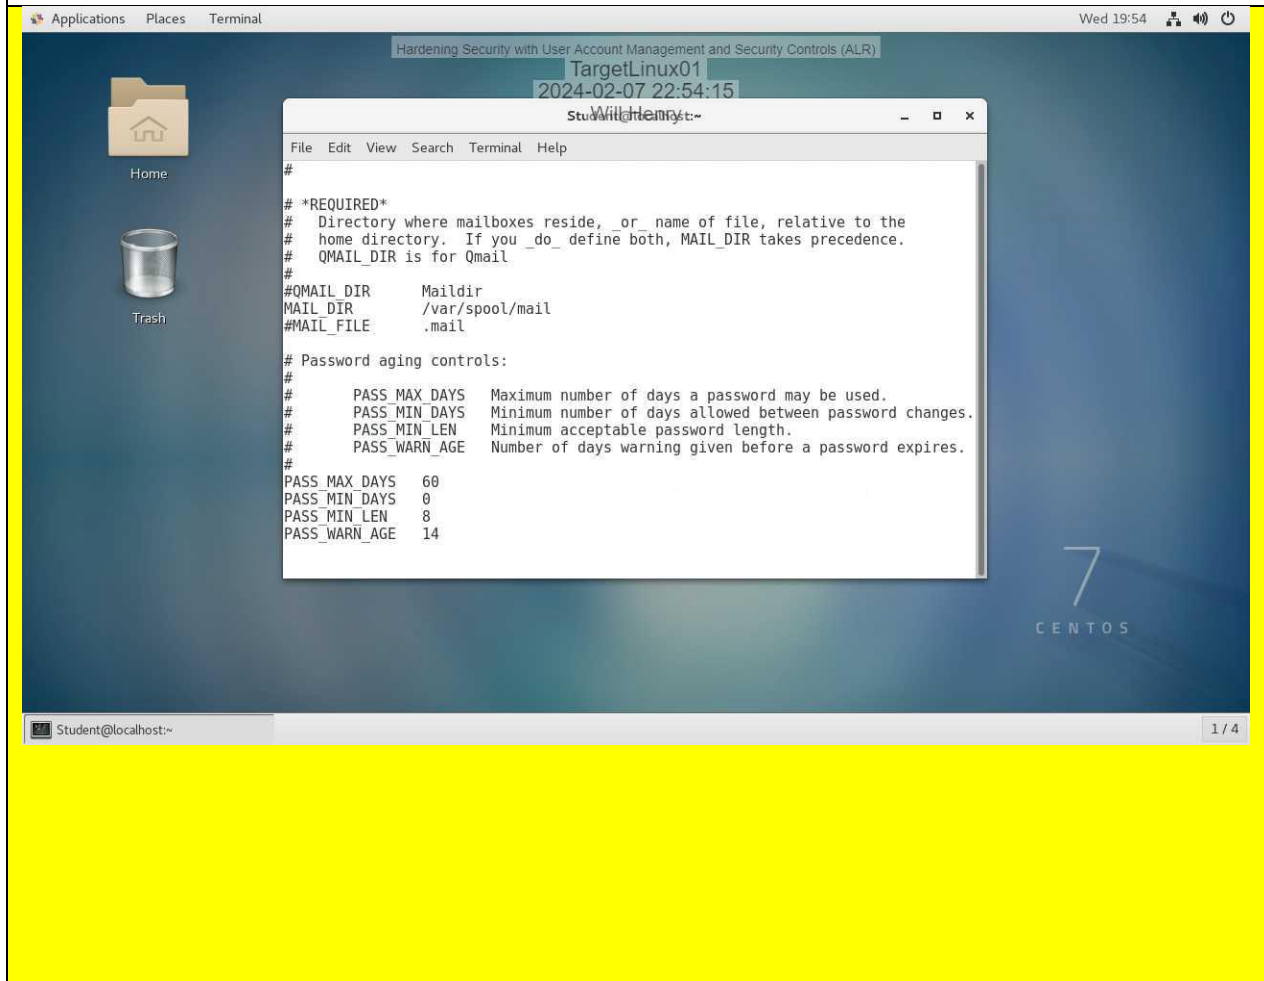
Applications Places Terminal

Wed 19:54

Hardening Security with User Account Management and Security Controls (ALR)
TargetLinux01
2024-02-07 22:54:15
Will Henry
Student@localhost:~

Home

Trash

File Edit View Search Terminal Help

#

# *REQUIRED*
#   Directory where mailboxes reside, _or_ name of file, relative to the
#   home directory.  If you _do_ define both, MAIL_DIR takes precedence.
#   QMAIL_DIR is for Qmail
#
#QMAIL_DIR      Maildir
MAIL_DIR        /var/spool/mail
#MAIL_FILE      .mail

# Password aging controls:
#
#       PASS_MAX_DAYS   Maximum number of days a password may be used.
#       PASS_MIN_DAYS   Minimum number of days allowed between password changes.
#       PASS_MIN_LEN    Minimum acceptable password length.
#       PASS_WARN_AGE   Number of days warning given before a password expires.
#
PASS_MAX_DAYS   60
PASS_MIN_DAYS   0
PASS_MIN_LEN    8
PASS_WARN_AGE   14

7
CENTOS

Student@localhost:~

1 / 4